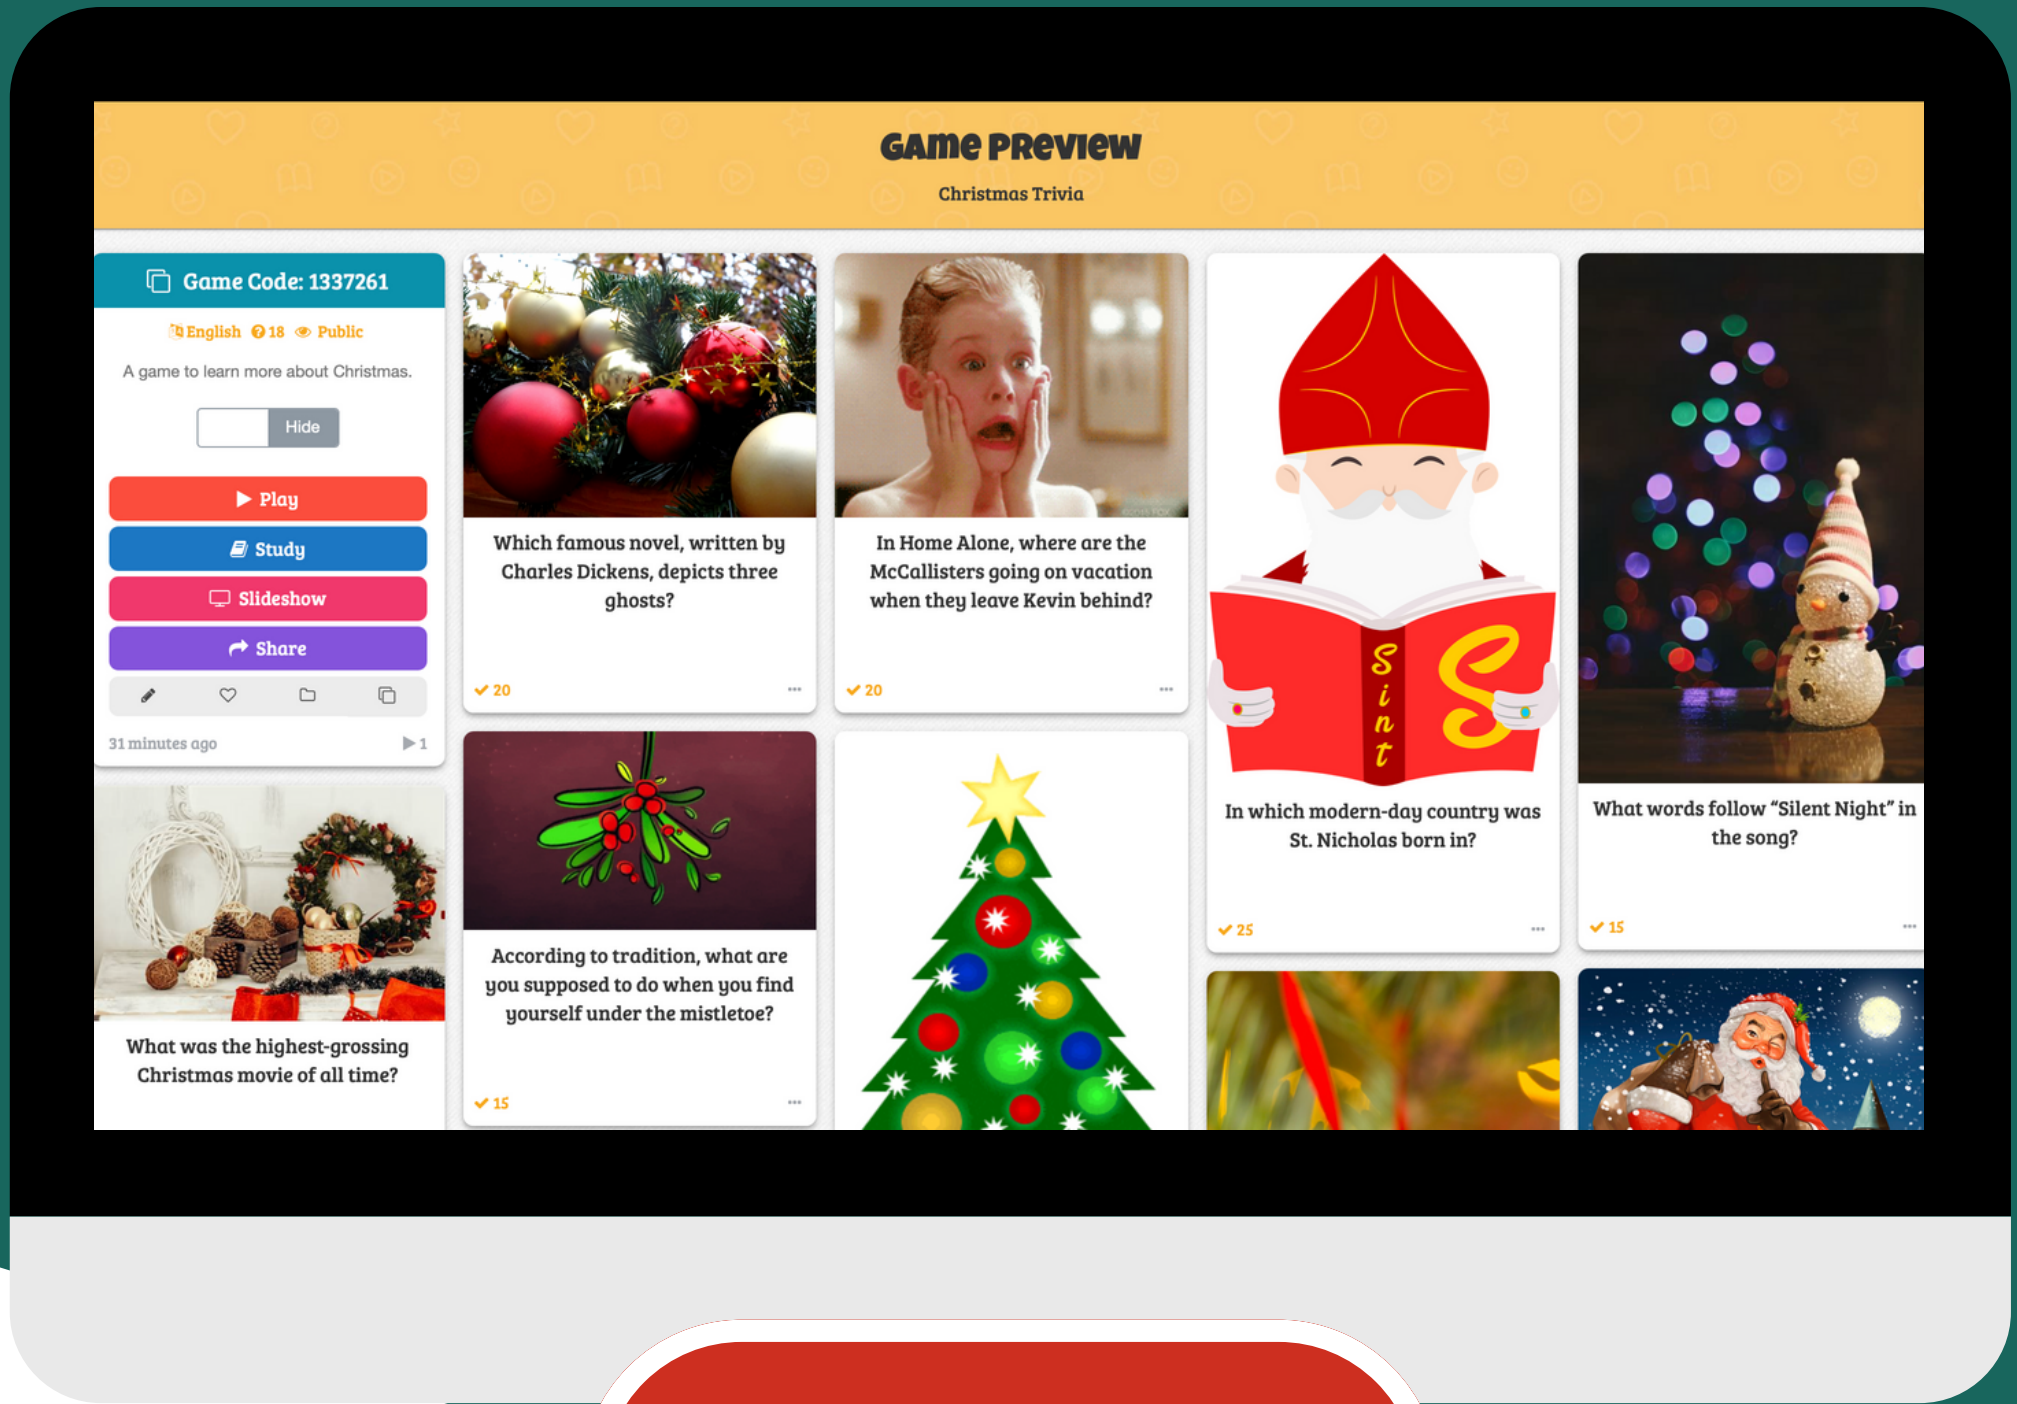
Game Preview

Christmas Trivia

Game Code: 1337261

English 18 Public

A game to learn more about Christmas.

Hide

Play

Study

Slideshow

Share

31 minutes ago

1

Which famous novel, written by Charles Dickens, depicts three ghosts?

20

In Home Alone, where are the McCallisters going on vacation when they leave Kevin behind?

20

Sint

In which modern-day country was St. Nicholas born in?

25

What words follow "Silent Night" in the song?

15

What was the highest-grossing Christmas movie of all time?

According to tradition, what are you supposed to do when you find yourself under the mistletoe?

15